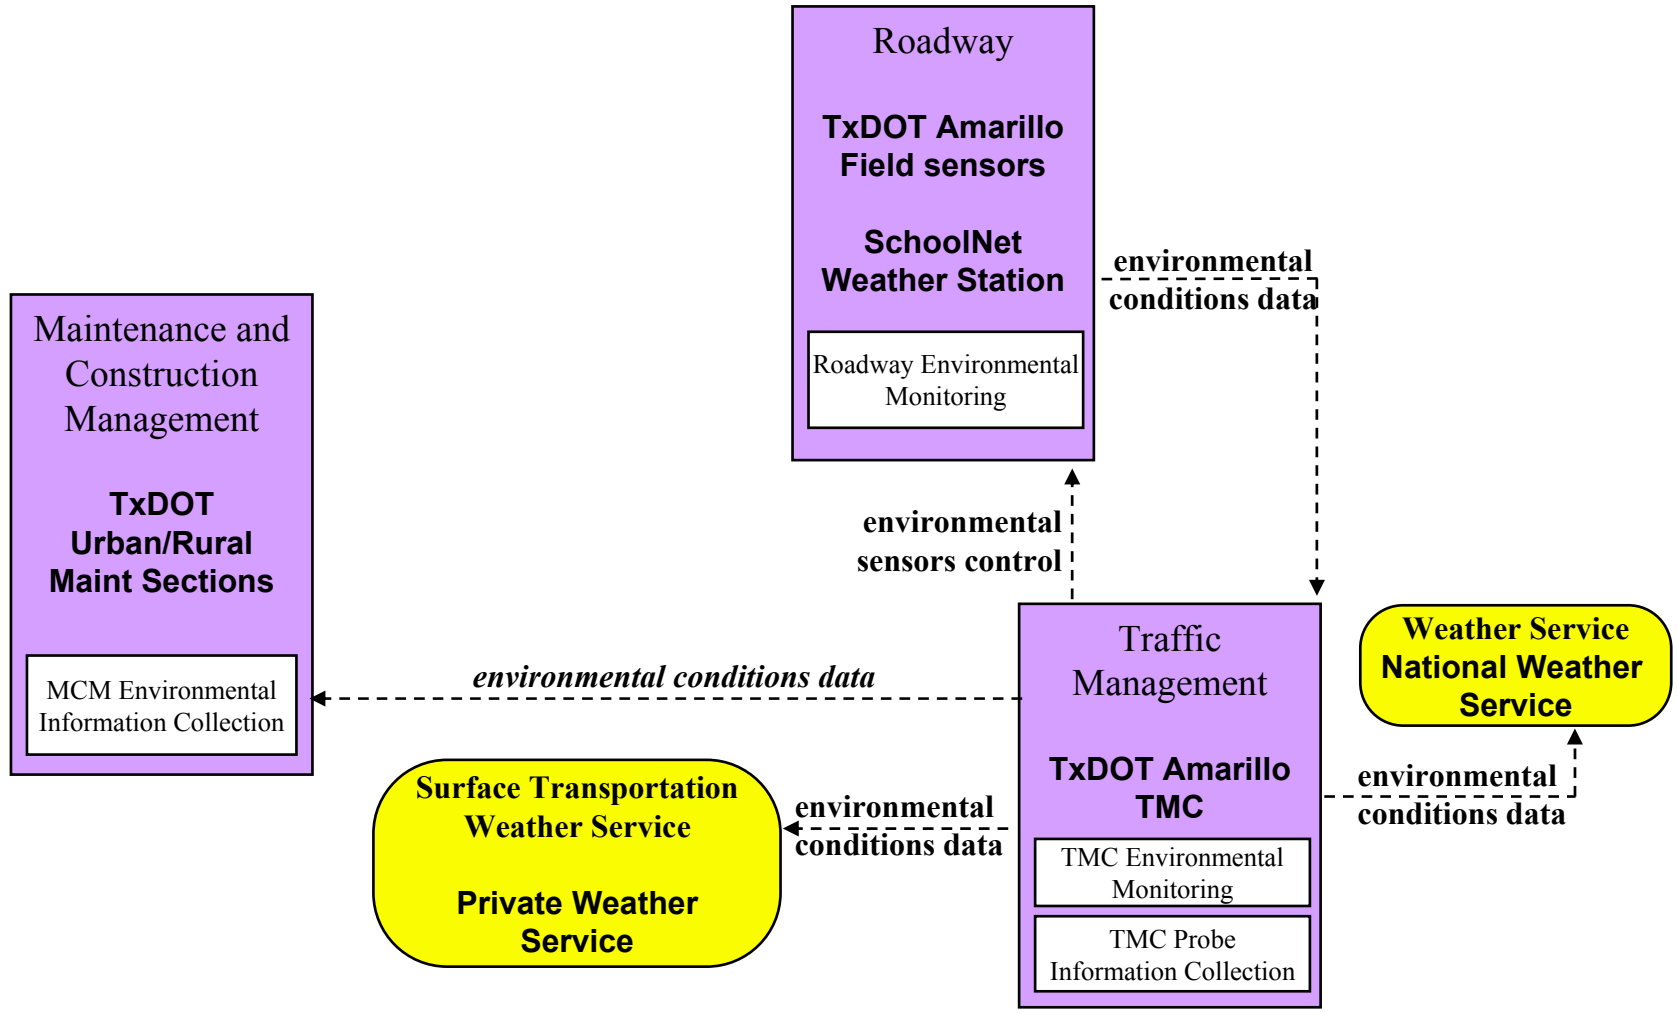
Roadway

TxDOT Amarillo Field sensors

SchoolNet Weather Station

Roadway Environmental Monitoring

environmental conditions data

Maintenance and Construction Management

TxDOT Urban/Rural Maint Sections

MCM Environmental Information Collection

environmental sensors control

environmental conditions data

Traffic Management

TxDOT Amarillo TMC

TMC Environmental Monitoring

TMC Probe Information Collection

Weather Service
National Weather Service

environmental conditions data

Surface Transportation Weather Service

Private Weather Service

environmental conditions data